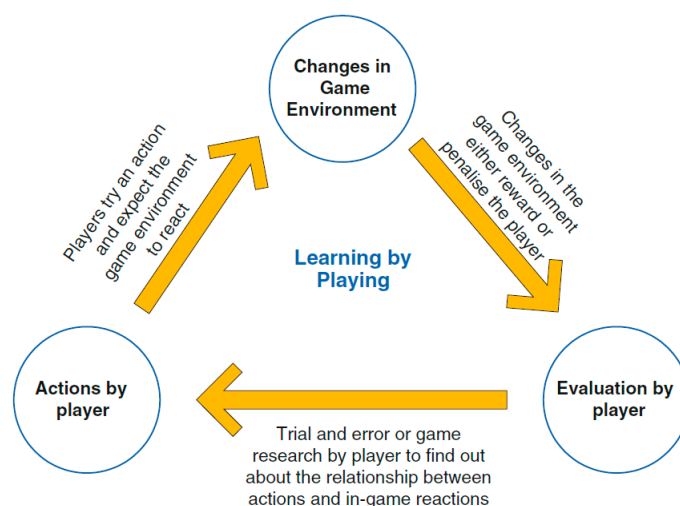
Changes in Game Environment

Changes in the game environment either reward or penalise the player

Learning by Playing

Players try an action and expect the game environment to react

Actions by player

Evaluation by player

Trial and error or game research by player to find out about the relationship between actions and in-game reactions